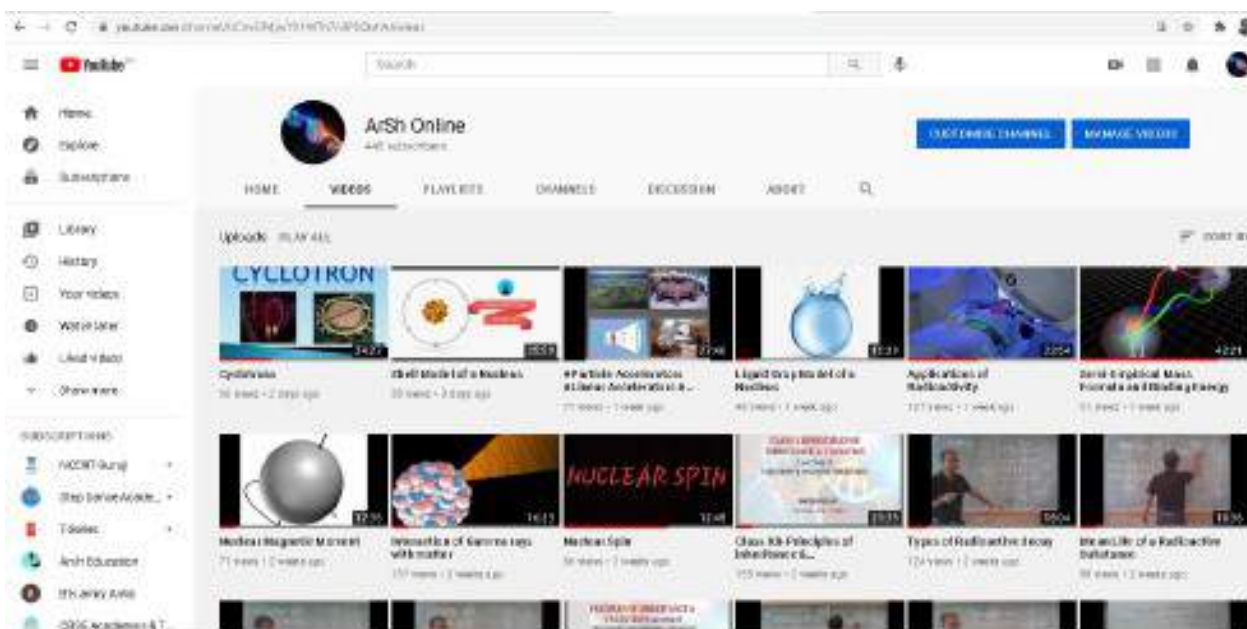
youtube.com/channel/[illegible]

YouTube

Search

Home
Explore
Subscriptions

Library
History
Your videos
Watch later
Liked videos
Show more

SUBSCRIPTIONS
NCERT Guruji
Step Series Acade...
T-Series
Arsh Education
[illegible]
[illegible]

ArSh Online
445 subscribers

CUSTOMIZE CHANNEL
MANAGE VIDEOS

HOME
VIDEOS
PLAYLISTS
CHANNELS
DISCUSSION
ABOUT

Uploads PLAY ALL
SORT BY

CYCLOTRON
24:27
Cyclotron
16 views • 2 days ago

33:53
Shell Model of a Nucleus
20 views • 3 days ago

37:46
#Particle Accelerators #Linear Accelerator & ...
71 views • 1 week ago

33:31
Liquid Drop Model of a Nucleus
46 views • 1 week ago

23:54
Applications of Radioactivity
127 views • 1 week ago

42:21
Semi-Empirical Mass Formula and Binding Energy
51 views • 1 week ago

12:35
Nuclear Magnetic Moment
71 views • 2 weeks ago

16:13
Interaction of Gamma rays with matter
177 views • 2 weeks ago

NUCLEAR SPIN
12:48
Nuclear Spin
56 views • 2 weeks ago

23:35
Class XII-Principles of Inheritance &...
155 views • 2 weeks ago

59:04
Types of Radioactive decay
124 views • 2 weeks ago

18:36
Mean Life of a Radioactive Substance
96 views • 2 weeks ago